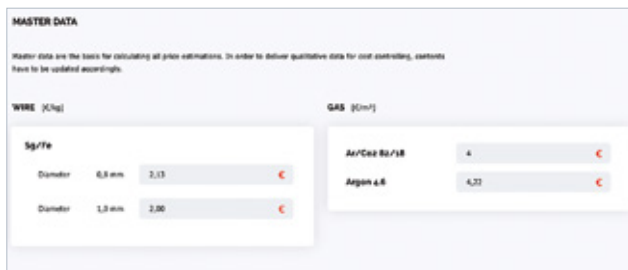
MASTER DATA

Master data are the basis for calculating all price estimations. In order to deliver qualitative data for cost controlling, contents have to be updated accordingly.

WIRE [€/kg]

Sg/Fe

| Diameter | 0,8 mm | 2,13 | € |
|---|---|---|---|
| Diameter | 1,0 mm | 2,00 | € |

GAS [€/m³]

| Ar/Co2 82/18 | 4 | € |
|---|---|---|
| Argon 4.6 | 4,22 | € |